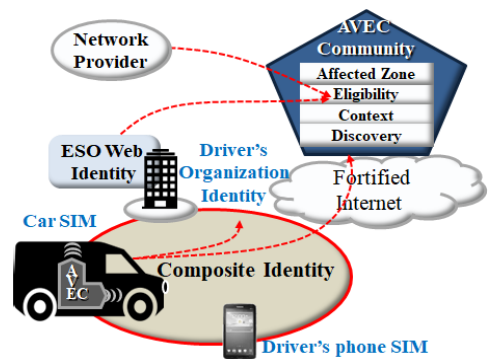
Network Provider

AVEC Community

Affected Zone

Eligibility

Context

Discovery

ESO Web Identity

Driver's Organization Identity

Fortified Internet

Car SIM

AVEC

Composite Identity

Driver's phone SIM